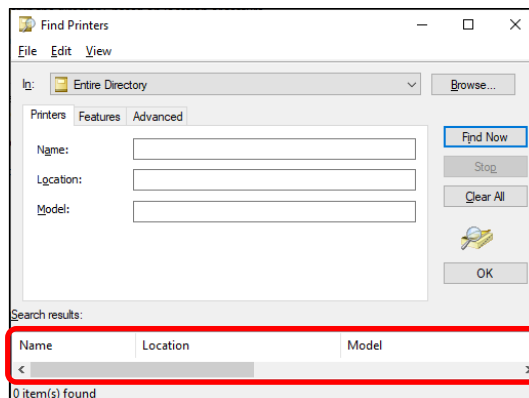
Find Printers

File Edit View

In: Entire Directory

Browse...

Printers Features Advanced

Name:

Location:

Model:

Find Now

Stop

Clear All

OK

Search results:

| Name | Location | Model |
|---|---|---|

0 item(s) found